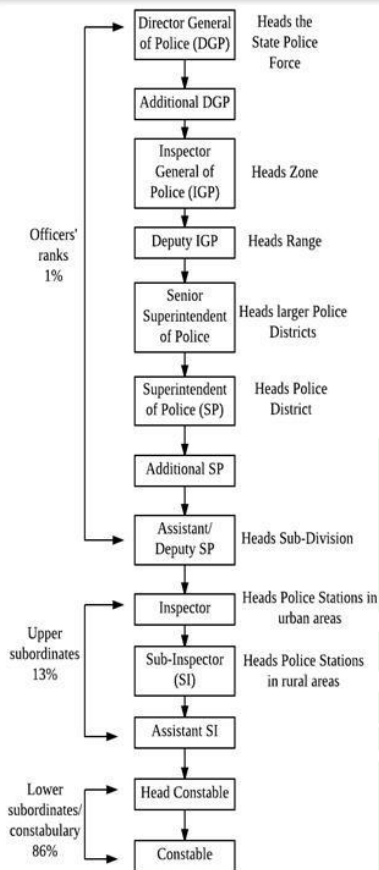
Director General of Police (DGP)
Heads the State Police Force

Additional DGP

Inspector General of Police (IGP)
Heads Zone

Officers' ranks 1%

Deputy IGP
Heads Range

Senior Superintendent of Police
Heads larger Police Districts

Superintendent of Police (SP)
Heads Police District

Additional SP

Assistant/ Deputy SP
Heads Sub-Division

Inspector
Heads Police Stations in urban areas

Upper subordinates 13%

Sub-Inspector (SI)
Heads Police Stations in rural areas

Assistant SI

Lower subordinates/ constabulary 86%

Head Constable

Constable